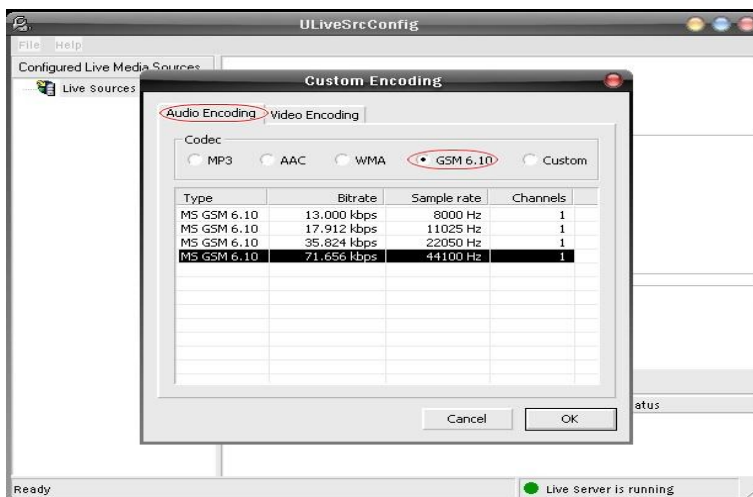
ULiveSrcConfig

File Help

Configured Live Media Sources

Live Sources

Custom Encoding

Audio Encoding Video Encoding

Codec

MP3 AAC WMA GSM 6.10 Custom

| Type | Bitrate | Sample rate | Channels |
|---|---|---|---|
| MS GSM 6.10 | 13.000 kbps | 8000 Hz | 1 |
| MS GSM 6.10 | 17.912 kbps | 11025 Hz | 1 |
| MS GSM 6.10 | 35.824 kbps | 22050 Hz | 1 |
| MS GSM 6.10 | 71.656 kbps | 44100 Hz | 1 |

Cancel OK

atus

Ready

Live Server is running